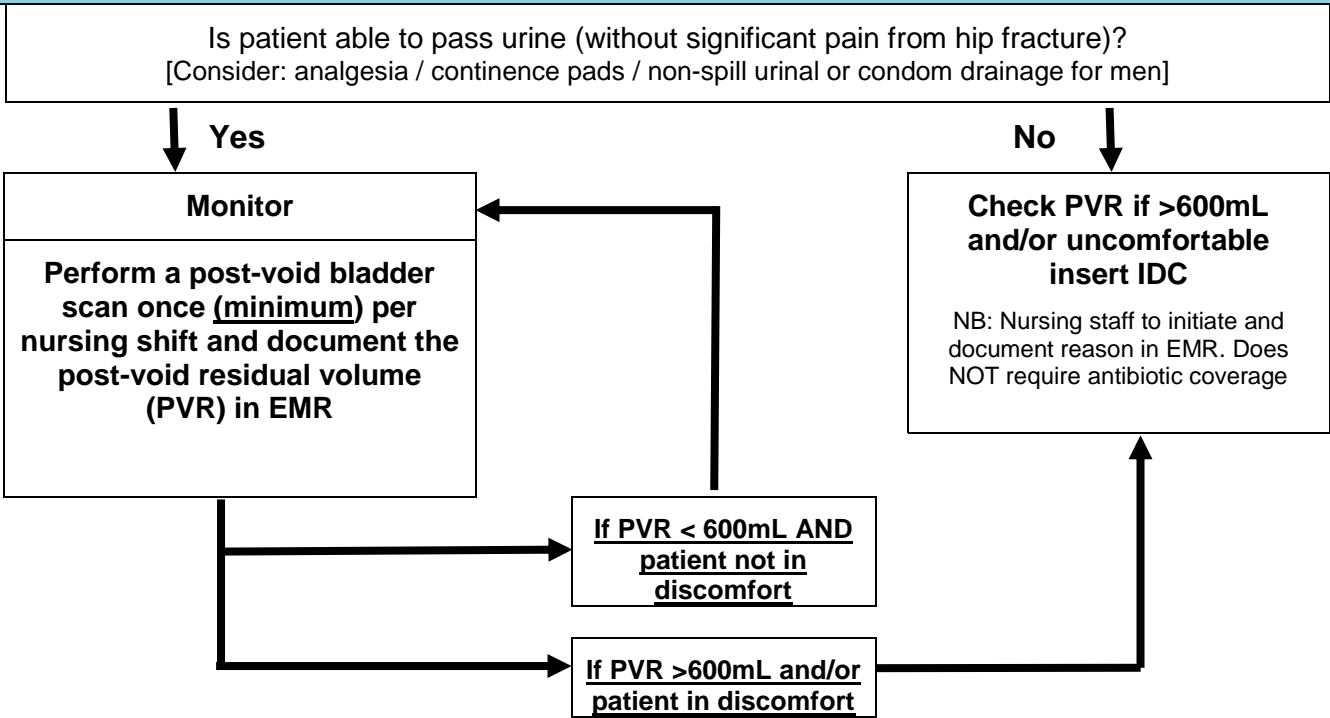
Is patient able to pass urine (without significant pain from hip fracture)?
[Consider: analgesia / continence pads / non-spill urinal or condom drainage for men]

Yes

No

Monitor

Perform a post-void bladder scan once (minimum) per nursing shift and document the post-void residual volume (PVR) in EMR

Check PVR if >600mL and/or uncomfortable insert IDC

NB: Nursing staff to initiate and document reason in EMR. Does NOT require antibiotic coverage

If PVR < 600mL AND patient not in discomfort

If PVR >600mL and/or patient in discomfort